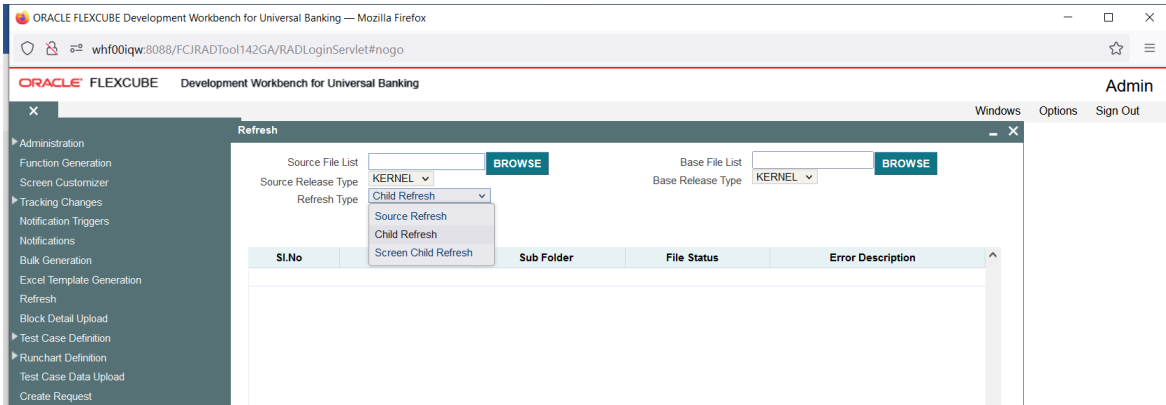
ORACLE FLEXCUBE Development Workbench for Universal Banking — Mozilla Firefox

whf00iqw:8088/FCJRADTool142GA/RADLoginServlet#nogo

ORACLE FLEXCUBE Development Workbench for Universal Banking

Admin

Windows Options Sign Out

Administration
Function Generation
Screen Customizer
Tracking Changes
Notification Triggers
Notifications
Bulk Generation
Excel Template Generation
Refresh
Block Detail Upload
Test Case Definition
Runchart Definition
Test Case Data Upload
Create Request

Refresh

Source File List BROWSE
Source Release Type KERNEL
Refresh Type Child Refresh

Source Refresh
Child Refresh
Screen Child Refresh

Base File List BROWSE
Base Release Type KERNEL

| Sl.No | | Sub Folder | File Status | Error Description |
|---|---|---|---|---|